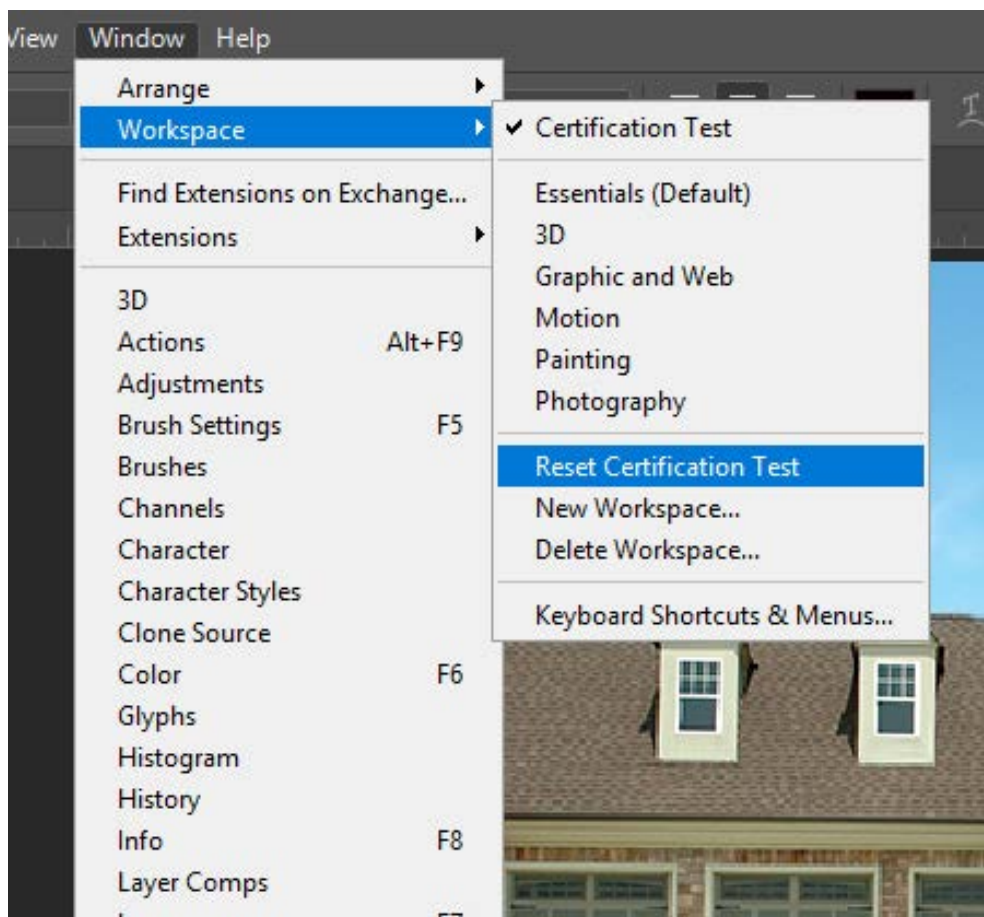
View Window Help

Arrange
Workspace

Find Extensions on Exchange...
Extensions

3D
Actions Alt+F9
Adjustments
Brush Settings F5
Brushes
Channels
Character
Character Styles
Clone Source
Color F6
Glyphs
Histogram
History
Info F8
Layer Comps
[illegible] F7

✔ Certification Test

Essentials (Default)
3D
Graphic and Web
Motion
Painting
Photography

Reset Certification Test
New Workspace...
Delete Workspace...

Keyboard Shortcuts & Menus...